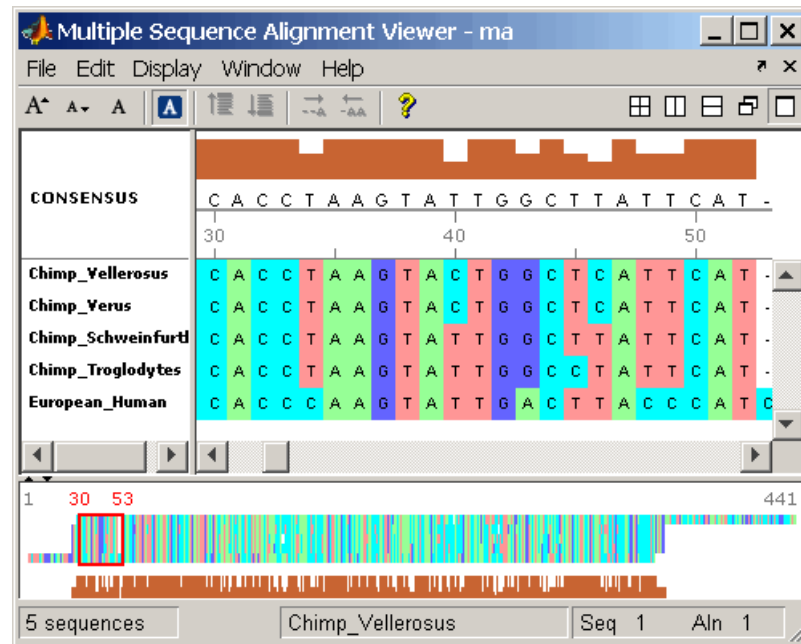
Multiple Sequence Alignment Viewer - ma

File Edit Display Window Help

A A A A

CONSENSUS

C A C C T A A G T A T T G G C T T A T T C A T -

30 40 50

| Sequence | | | | | | | | | | | | | | | | | | | | | | | | |
|---|---|---|---|---|---|---|---|---|---|---|---|---|---|---|---|---|---|---|---|---|---|---|---|---|
| Chimp_Vellerosus | C | A | C | C | T | A | A | G | T | A | C | T | G | G | C | T | C | A | T | T | C | A | T | - |
| Chimp_Verus | C | A | C | C | T | A | A | G | T | A | C | T | G | G | C | T | C | A | T | T | C | A | T | - |
| Chimp_Schweinfurtl | C | A | C | C | T | A | A | G | T | A | T | T | G | G | C | T | T | A | T | T | C | A | T | - |
| Chimp_Troglodytes | C | A | C | C | T | A | A | G | T | A | T | T | G | G | C | C | T | A | T | T | C | A | T | - |
| European_Human | C | A | C | C | C | A | A | G | T | A | T | T | G | A | C | T | T | A | C | C | C | A | T | C |

1 30 53 441

5 sequences Chimp_Vellerosus Seq 1 Aln 1